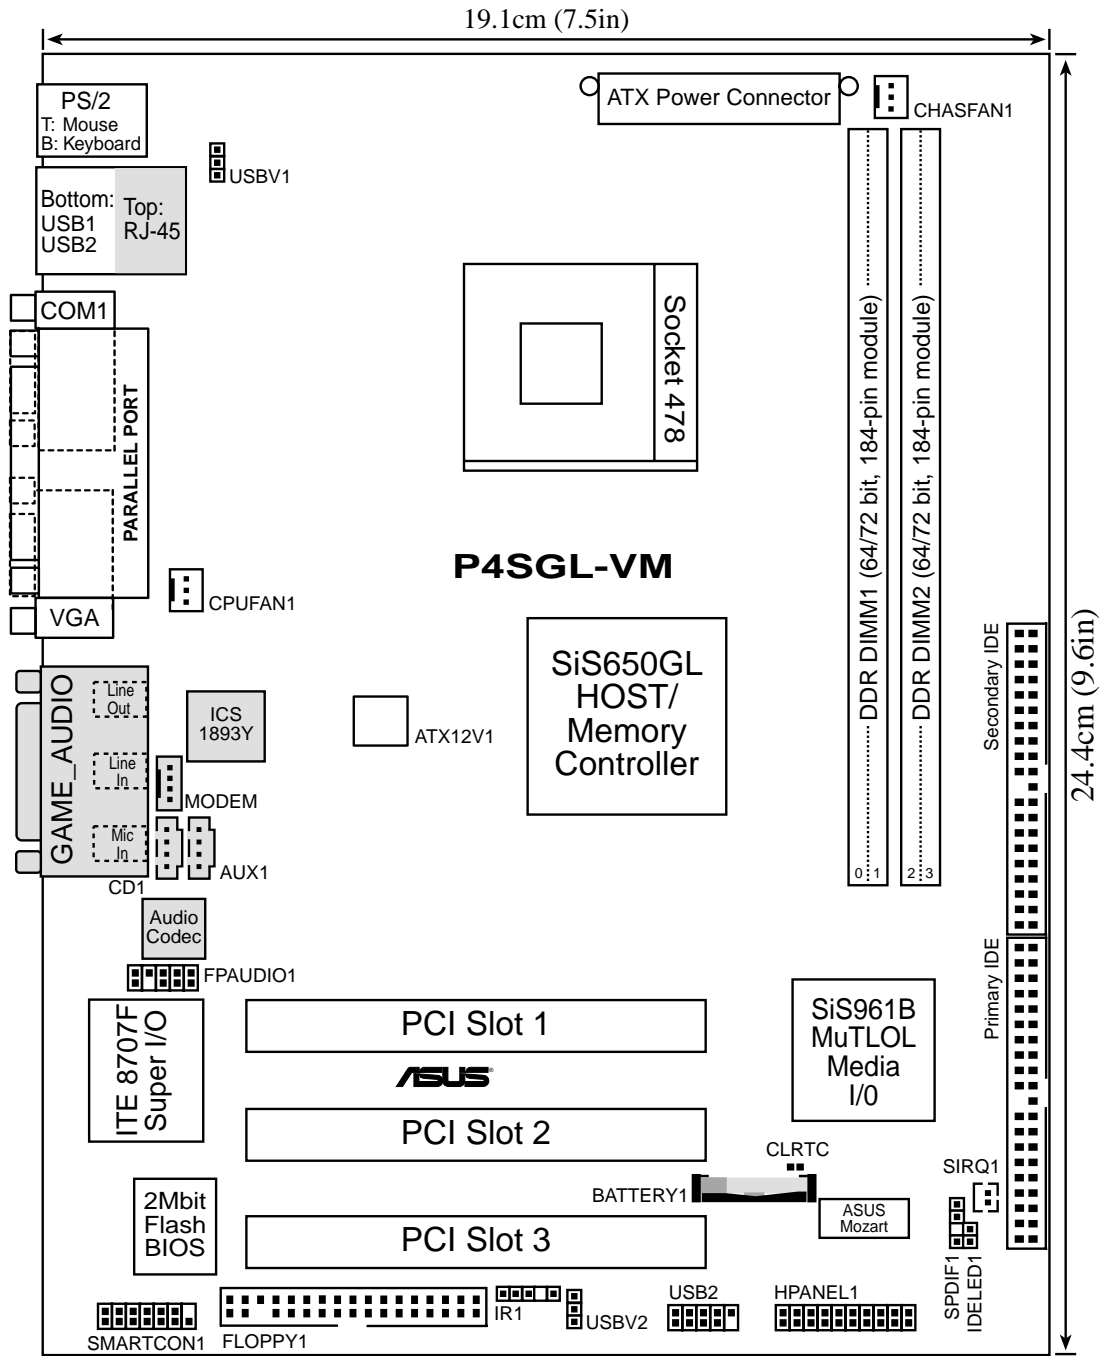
19.1cm (7.5in)

PS/2
T: Mouse
B: Keyboard

USBV1

Bottom:
USB1
USB2

Top:
RJ-45

COM1

PARALLEL PORT

VGA

ATX Power Connector

CHASFAN1

Socket 478

DDR DIMM1 (64/72 bit, 184-pin module)

DDR DIMM2 (64/72 bit, 184-pin module)

0 1

2 3

24.4cm (9.6in)

P4SGL-VM

CPUFAN1

GAME_AUDIO

Line Out

Line In

Mic In

ICS 1893Y

ATX12V1

SiS650GL HOST/ Memory Controller

Secondary IDE

MODEM

CD1

AUX1

Audio Codec

FPAUDIO1

Primary IDE

ITE 8707F Super I/O

PCI Slot 1

ASUS

SiS961B MuTLOL Media I/0

PCI Slot 2

CLRTC

SIRQ1

BATTERY1

ASUS Mozart

2Mbit Flash BIOS

PCI Slot 3

SPDIF1

IDELED1

SMARTCON1

FLOPPY1

IR1

USBV2

USB2

HPANEL1